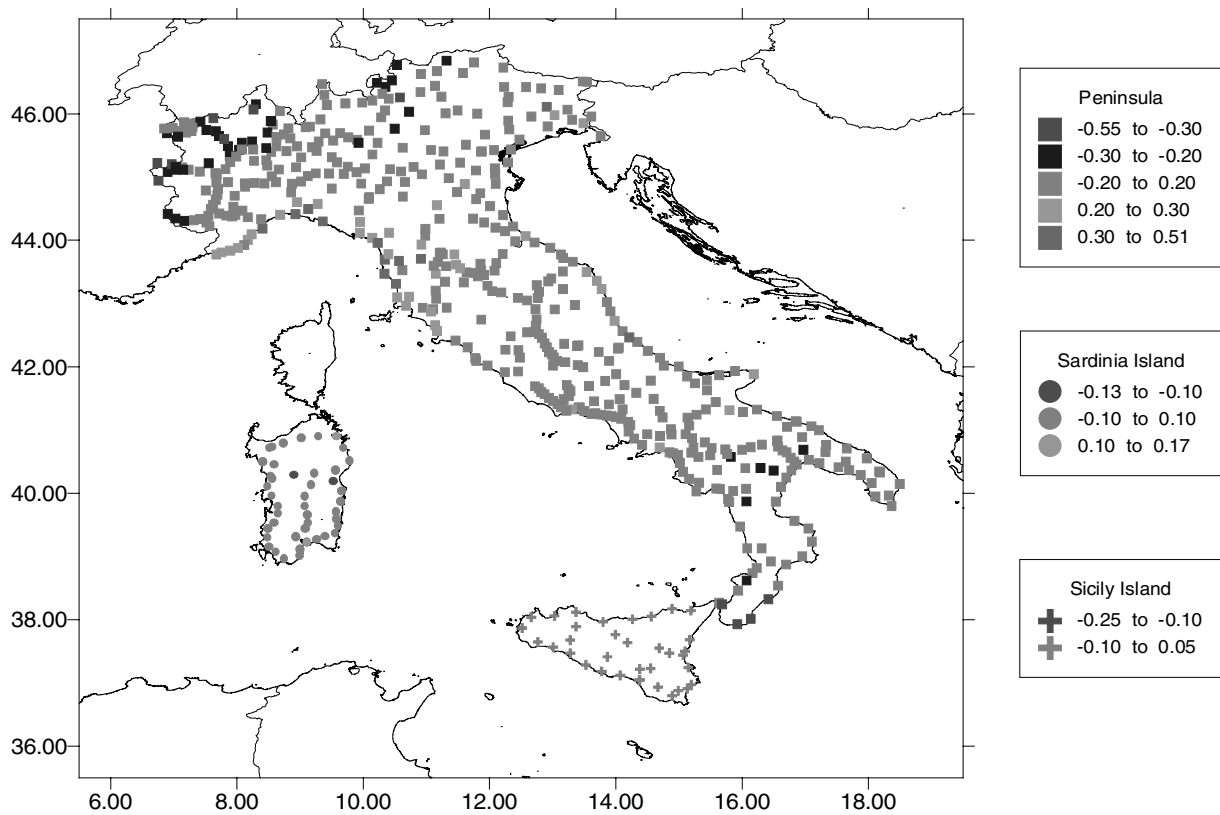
46.00
44.00
42.00
40.00
38.00
36.00

6.00 8.00 10.00 12.00 14.00 16.00 18.00

Peninsula
-0.55 to -0.30
-0.30 to -0.20
-0.20 to 0.20
0.20 to 0.30
0.30 to 0.51

Sardinia Island
-0.13 to -0.10
-0.10 to 0.10
0.10 to 0.17

Sicily Island
-0.25 to -0.10
-0.10 to 0.05